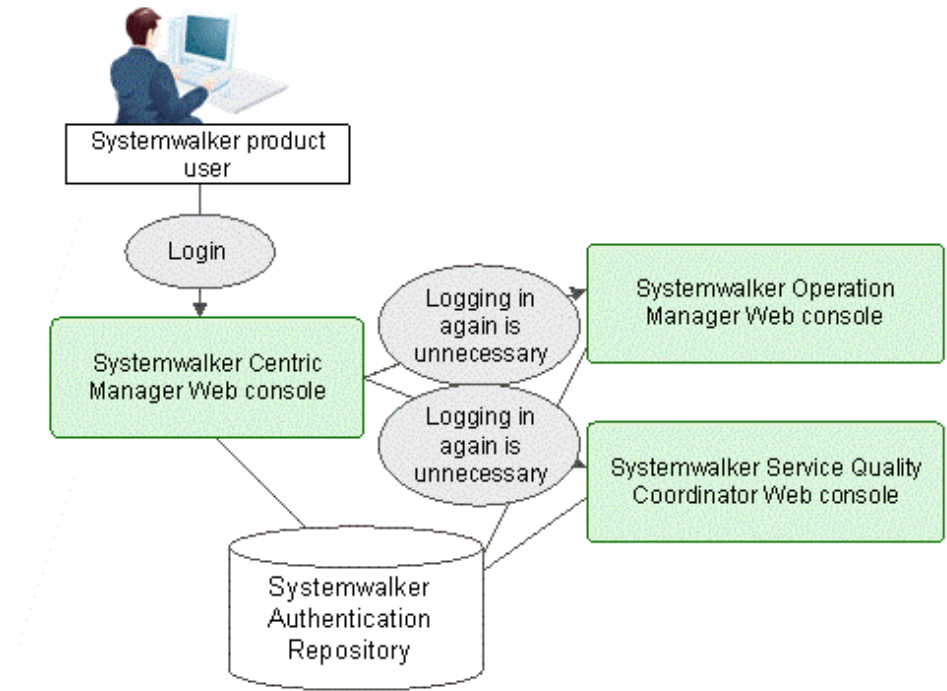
Systemwalker product user

Login

Systemwalker Centric Manager Web console

Logging in again is unnecessary

Systemwalker Operation Manager Web console

Logging in again is unnecessary

Systemwalker Service Quality Coordinator Web console

Systemwalker Authentication Repository